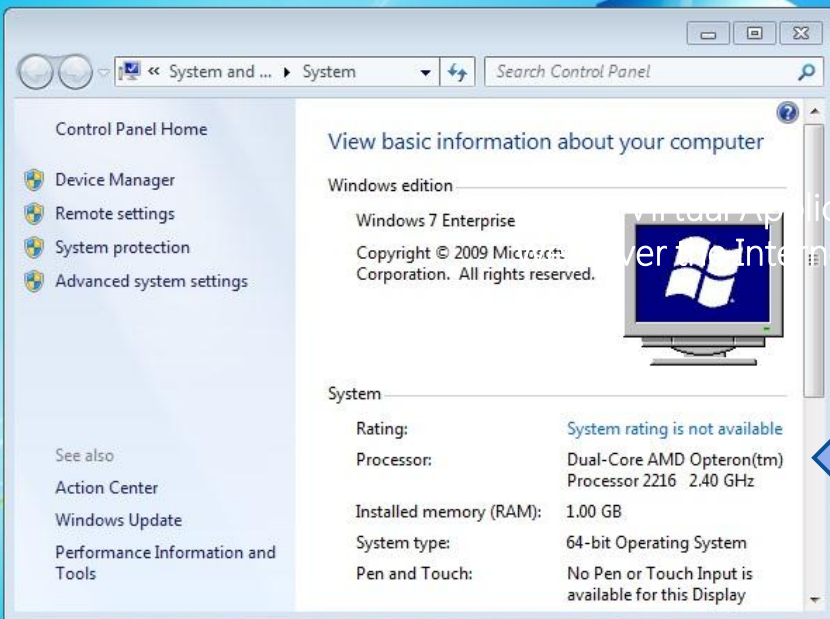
« System and ... ▸ System

Search Control Panel

Control Panel Home

Device Manager

Remote settings

System protection

Advanced system settings

See also

Action Center

Windows Update

Performance Information and Tools

View basic information about your computer

Windows edition

Windows 7 Enterprise

Copyright © 2009 Microsoft Corporation. All rights reserved.

Virtual Applic

ver the Intern

System

| | |
|---|---|
| Rating: | System rating is not available |
| Processor: | Dual-Core AMD Opteron(tm) Processor 2216 2.40 GHz |
| Installed memory (RAM): | 1.00 GB |
| System type: | 64-bit Operating System |
| Pen and Touch: | No Pen or Touch Input is available for this Display |